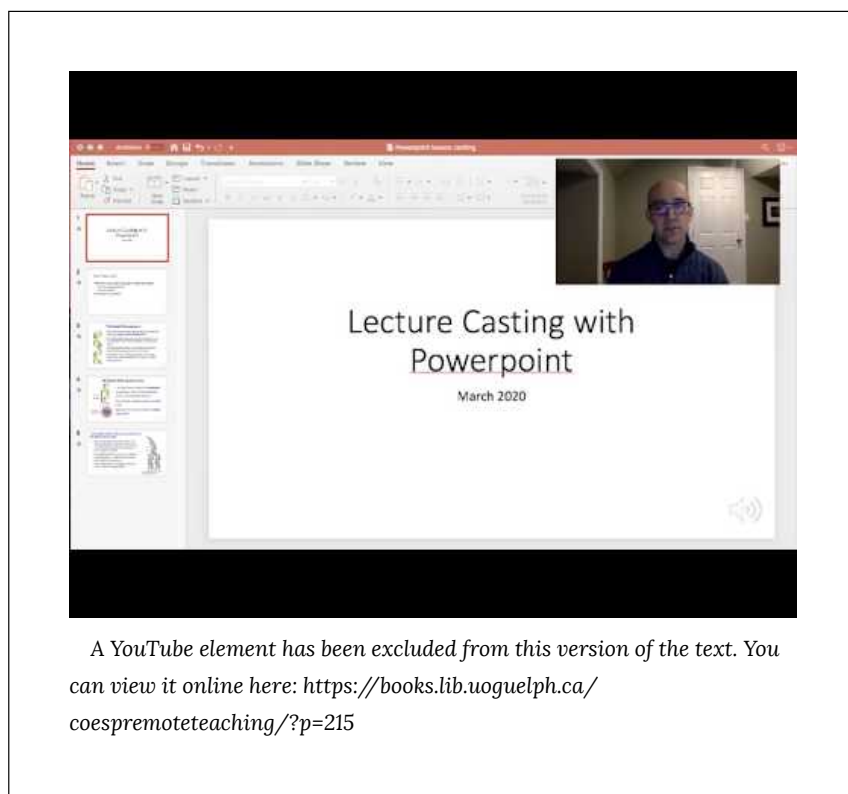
Powerpoint lecture casting

Lecture Casting with Powerpoint

March 2020

A YouTube element has been excluded from this version of the text. You can view it online here: https://books.lib.uoguelph.ca/coespremoteteaching/?p=215